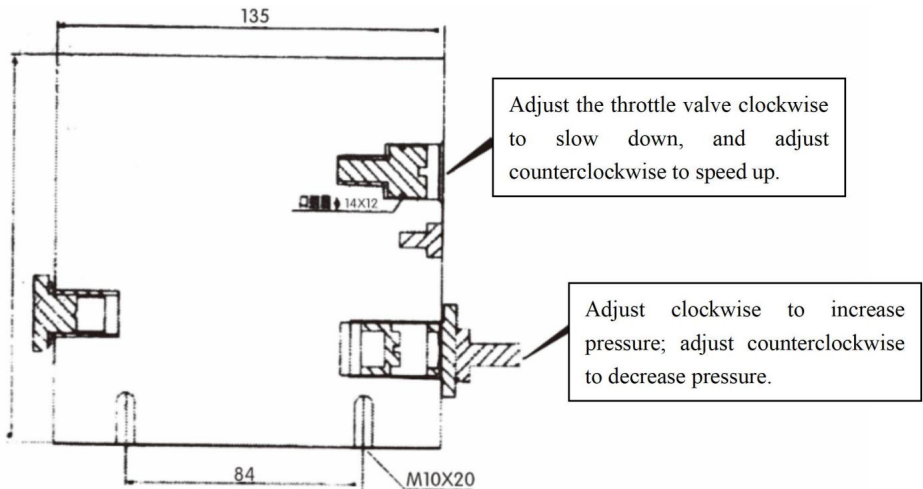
135

Adjust the throttle valve clockwise to slow down, and adjust counterclockwise to speed up.

14X12

Adjust clockwise to increase pressure; adjust counterclockwise to decrease pressure.

84

M10X20